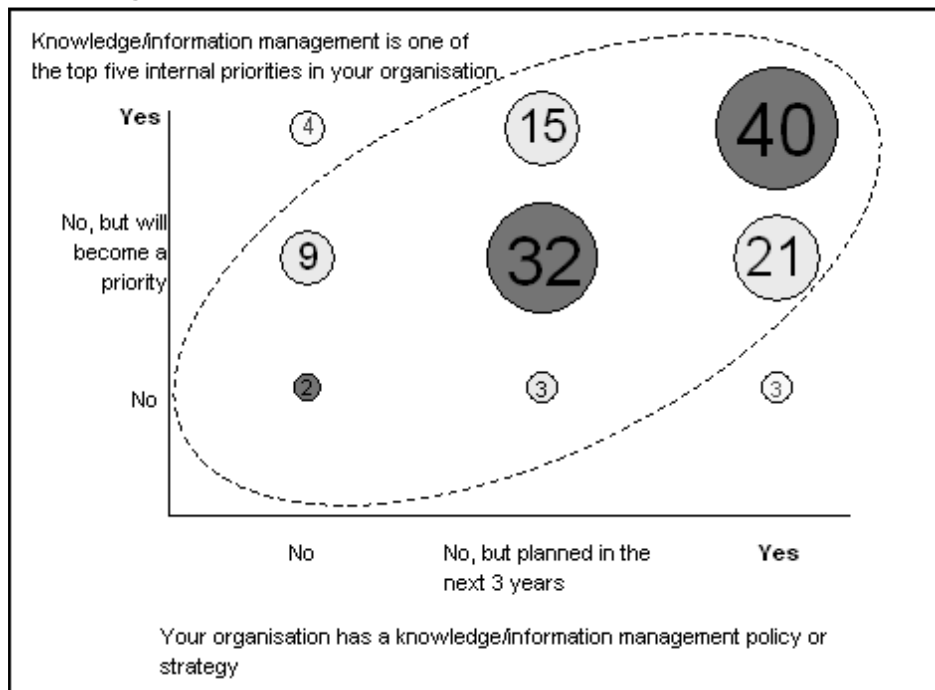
Knowledge/information management is one of the top five internal priorities in your organisation

Yes

No, but will become a priority

No

4

15

40

9

32

21

2

3

3

No

No, but planned in the next 3 years

Yes

Your organisation has a knowledge/information management policy or strategy